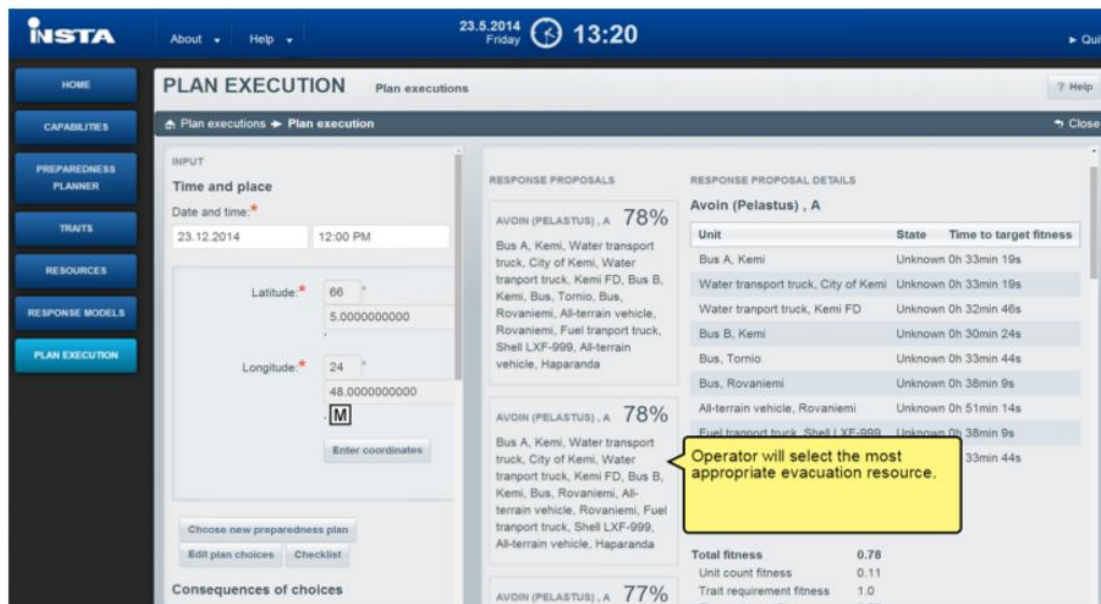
INSTA

About ▾ Help ▾

23.5.2014 Friday 13:20

▸ Qui

HOME

CAPABILITIES

PREPAREDNESS PLANNER

TRAITS

RESOURCES

RESPONSE MODELS

PLAN EXECUTION

PLAN EXECUTION Plan executions

? Help

Plan executions ➔ Plan execution

Close

INPUT

Time and place

Date and time:*

23.12.2014

12:00 PM

Latitude:* 66 °

5.0000000000 '

Longitude:* 24 °

48.0000000000 '

M

Enter coordinates

Choose new preparedness plan

Edit plan choices

Checklist

Consequences of choices

RESPONSE PROPOSALS

AVOIN (PELASTUS) , A 78%

Bus A, Kemi, Water transport truck, City of Kemi, Water tranport truck, Kemi FD, Bus B, Kemi, Bus, Tornio, Bus, Rovaniemi, All-terrain vehicle, Rovaniemi, Fuel tranport truck, Shell LXF-999, All-terrain vehicle, Haparanda

AVOIN (PELASTUS) , A 78%

Bus A, Kemi, Water transport truck, City of Kemi, Water tranport truck, Kemi FD, Bus B, Kemi, Bus, Rovaniemi, All-terrain vehicle, Rovaniemi, Fuel tranport truck, Shell LXF-999, All-terrain vehicle, Haparanda

AVOIN (PELASTUS) , A 77%

RESPONSE PROPOSAL DETAILS

Avoin (Pelastus) , A

| Unit | State | Time to target fitness |
|---|---|---|
| Bus A, Kemi | Unknown | 0h 33min 19s |
| Water transport truck, City of Kemi | Unknown | 0h 33min 19s |
| Water tranport truck, Kemi FD | Unknown | 0h 32min 46s |
| Bus B, Kemi | Unknown | 0h 30min 24s |
| Bus, Tornio | Unknown | 0h 33min 44s |
| Bus, Rovaniemi | Unknown | 0h 38min 9s |
| All-terrain vehicle, Rovaniemi | Unknown | 0h 51min 14s |
| Fuel tranport truck, Shell LXF-999 | Unknown | 0h 38min 9s |
| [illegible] | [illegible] | 33min 44s |

Operator will select the most appropriate evacuation resource.

Total fitness 0.78

Unit count fitness 0.11

Trait requirement fitness 1.0